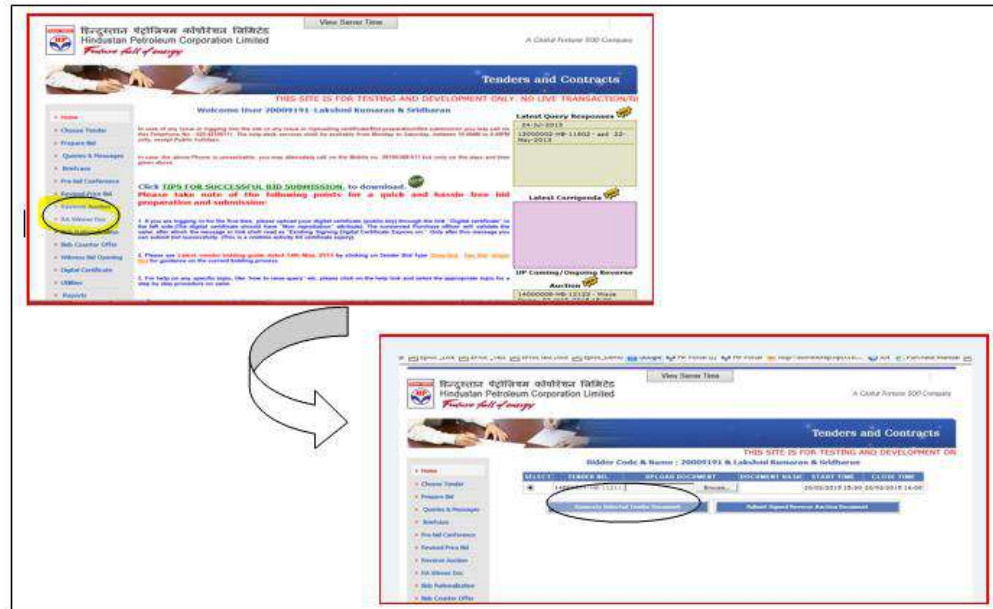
View Server Time

हिन्दुस्तान पेट्रोलियम कॉर्पोरेशन लिमिटेड
Hindustan Petroleum Corporation Limited
Future full of energy

A Global Fortune 500 Company

Tenders and Contracts

THIS SITE IS FOR TESTING AND DEVELOPMENT ONLY. NO LIVE TRANSACTION

Welcome User 20009191 -Lakshmi Kumaran & Sridharan

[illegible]

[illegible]

Click TIPS FOR SUCCESSFUL BID SUBMISSION, to download.
Please take note of the following points for a quick and hassle free bid preparation and submission:

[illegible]

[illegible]

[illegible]

Home
Choose Tender
Prepare Bid
Queries & Messages
Briefcase
Pre-bid Conference
Revised Price Bid
Reverse Auction
RA Winner Doc
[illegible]
Bids Counter Offer
Witness Bid Opening
Digital Certificate
Utilities
Reports

Latest Query Responses
24-Jul-2013
13000002-HB-11602 - asd 22-May-2013

Latest Corrigenda

UP Coming/Ongoing Reverse Auction
14000008-HB-12123 - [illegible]

View Server Time

हिन्दुस्तान पेट्रोलियम कॉर्पोरेशन लिमिटेड
Hindustan Petroleum Corporation Limited
Future full of energy

A Global Fortune 500 Company

Tenders and Contracts

THIS SITE IS FOR TESTING AND DEVELOPMENT ON

Bidder Code & Name : 20009191 & Lakshmi Kumaran & Sridharan

| SELECT | TENDER NO. | UPLOAD DOCUMENT | DOCUMENT NAME | START TIME | CLOSE TIME |
|---|---|---|---|---|---|
| | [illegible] | Browse... | | 20/05/2015 15:30 | 20/05/2015 16:00 |

Generate Selected Tender Document
Submit Signed Reverse Auction Document

Home
Choose Tender
Prepare Bid
Queries & Messages
Briefcase
Pre-bid Conference
Revised Price Bid
Reverse Auction
RA Winner Doc
Bids Finalization
Bids Counter Offer